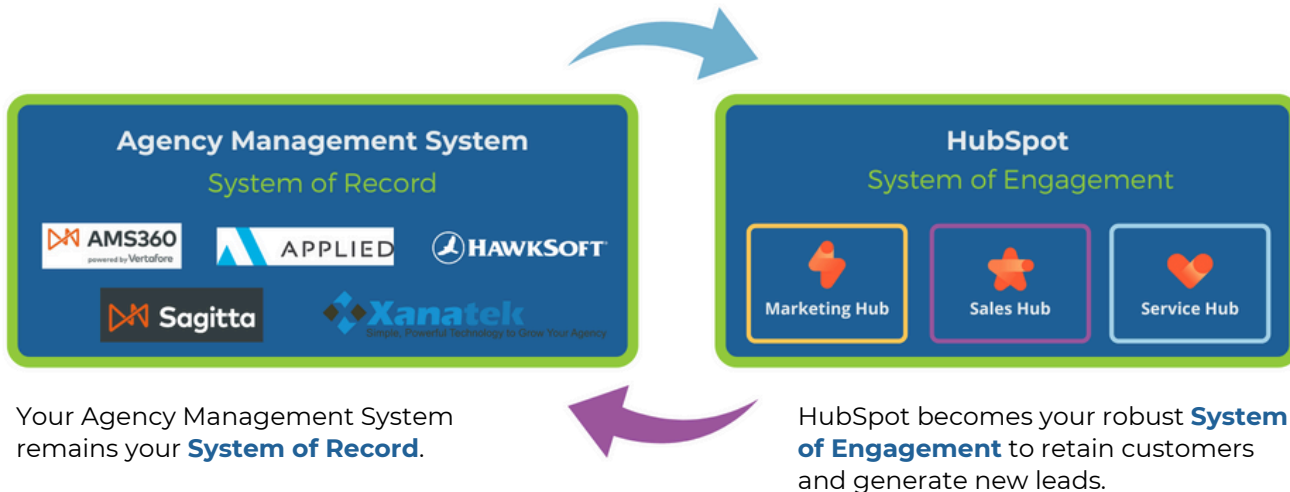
Agency Management System
System of Record

AMS360 powered by Vertafore
APPLIED
HAWKSOFT
Sagitta
Xanatek Simple, Powerful Technology to Grow Your Agency

HubSpot
System of Engagement

Marketing Hub
Sales Hub
Service Hub

Your Agency Management System remains your **System of Record**.

HubSpot becomes your robust **System of Engagement** to retain customers and generate new leads.